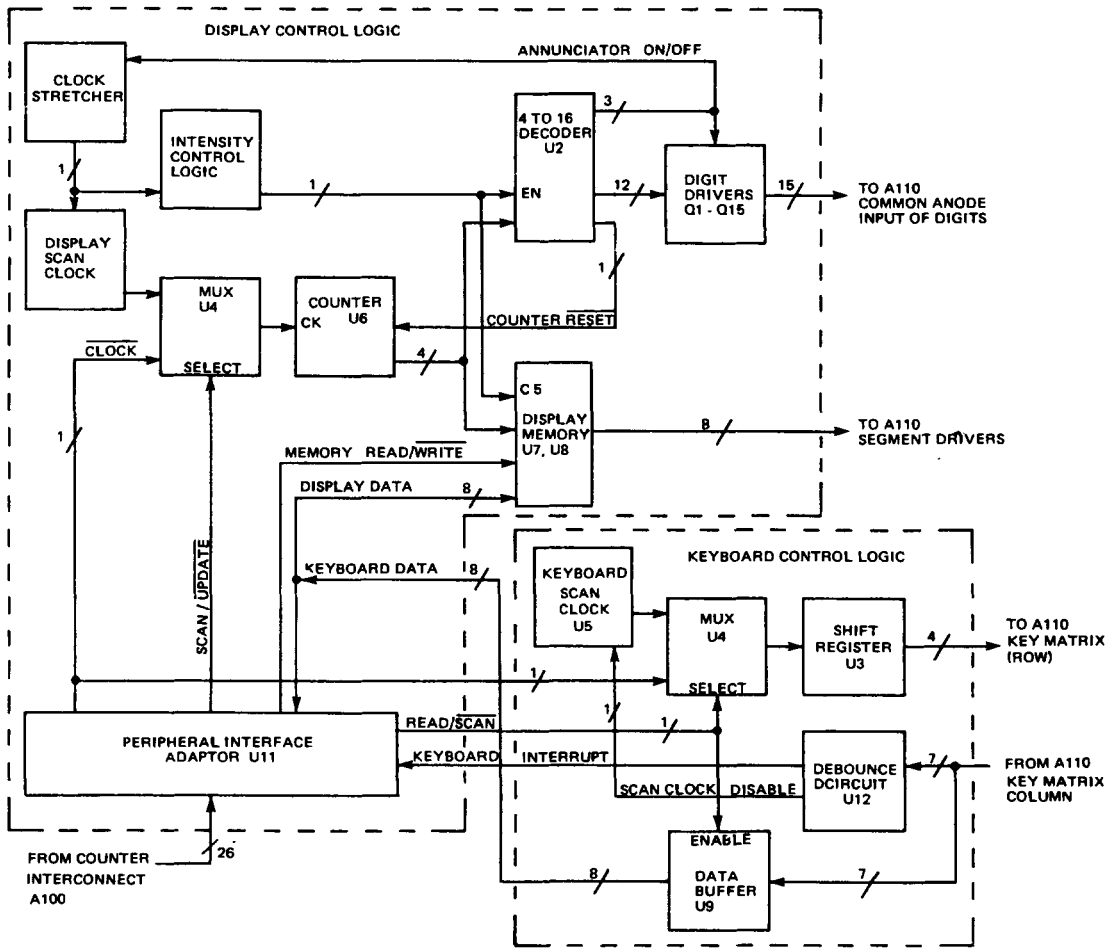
DISPLAY CONTROL LOGIC

ANNUNCIATOR ON/OFF

CLOCK STRETCHER

INTENSITY CONTROL LOGIC

1

1

4 TO 16 DECODER U2

EN

3

12

DIGIT DRIVERS Q1 - Q15

15

TO A110 COMMON ANODE INPUT OF DIGITS

DISPLAY SCAN CLOCK

MUX U4

SELECT

CK

COUNTER U6

1

COUNTER $\overline{RESET}$

$\overline{CLOCK}$

4

C5

DISPLAY MEMORY U7, U8

8

TO A110 SEGMENT DRIVERS

1

MEMORY READ/$\overline{WRITE}$

DISPLAY DATA

8

SCAN / $\overline{UPDATE}$

KEYBOARD DATA

8

KEYBOARD CONTROL LOGIC

KEYBOARD SCAN CLOCK U5

MUX U4

SELECT

SHIFT REGISTER U3

4

TO A110 KEY MATRIX (ROW)

1

1

1

PERIPHERAL INTERFACE ADAPTOR U11

READ/$\overline{SCAN}$

KEYBOARD

INTERRUPT

SCAN CLOCK

DISABLE

DEBOUNCE DCIRCUIT U12

7

FROM A110 KEY MATRIX COLUMN

26

FROM COUNTER INTERCONNECT A100

ENABLE

DATA BUFFER U9

8

7